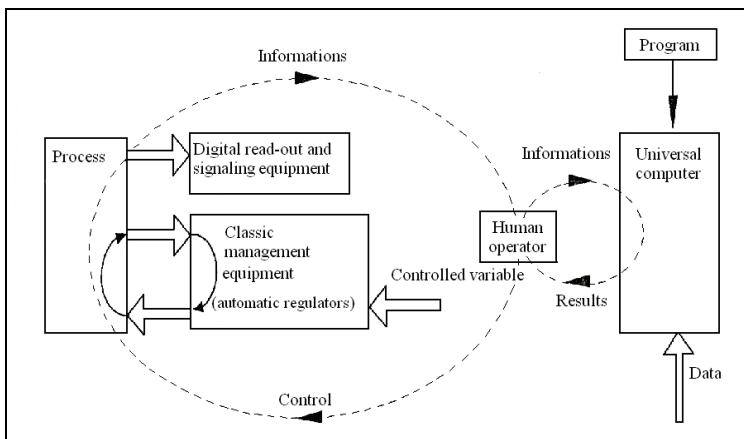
Informations

Program

Process

Digital read-out and signaling equipment

Informations

Universal computer

Classic management equipment (automatic regulators)

Human operator

Controlled variable

Results

Data

Control